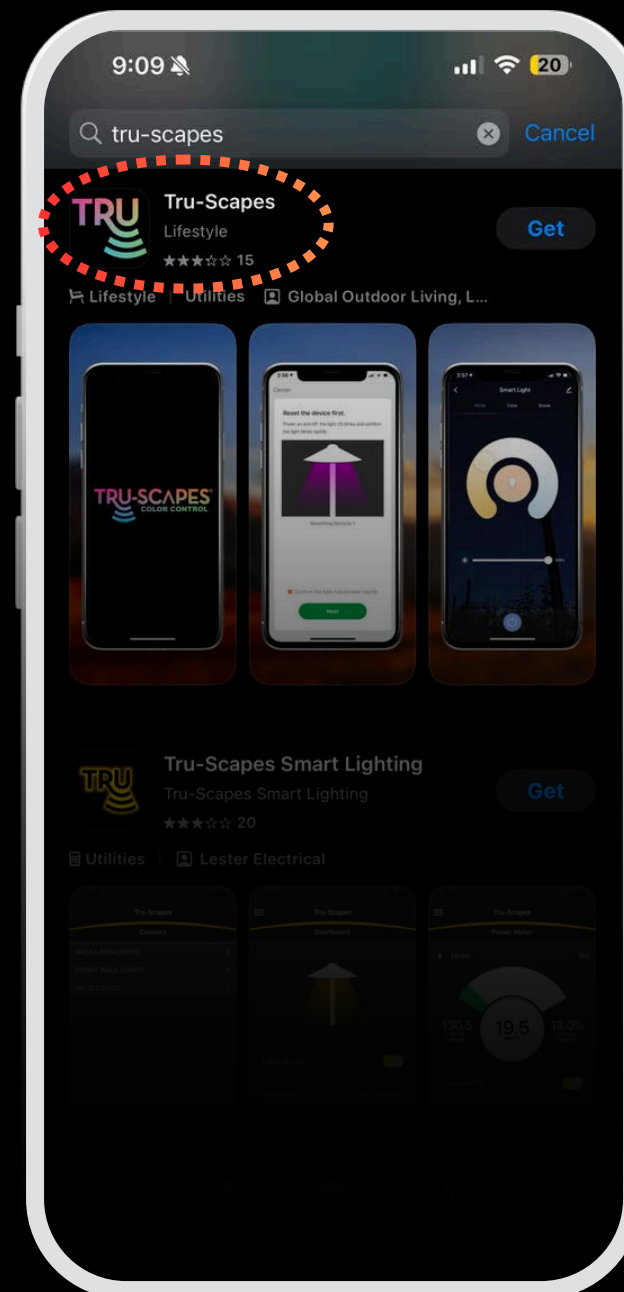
9:09

20

tru-scapes

Cancel

TRU

Tru-Scapes

Lifestyle

★★★☆☆ 15

Get

Lifestyle | Utilities | Global Outdoor Living, L...

TRU-SCAPES
COLOR CONTROL

Reset the device first.

Resetting Devices >

Next

Smart Light

Tru-Scapes Smart Lighting

Tru-Scapes Smart Lighting

★★★☆☆ 20

Get

Utilities | Lester Electrical

Tru-Scapes

Tru-Scapes

Tru-Scapes

Power Meter

130.5

19.5

13.0%